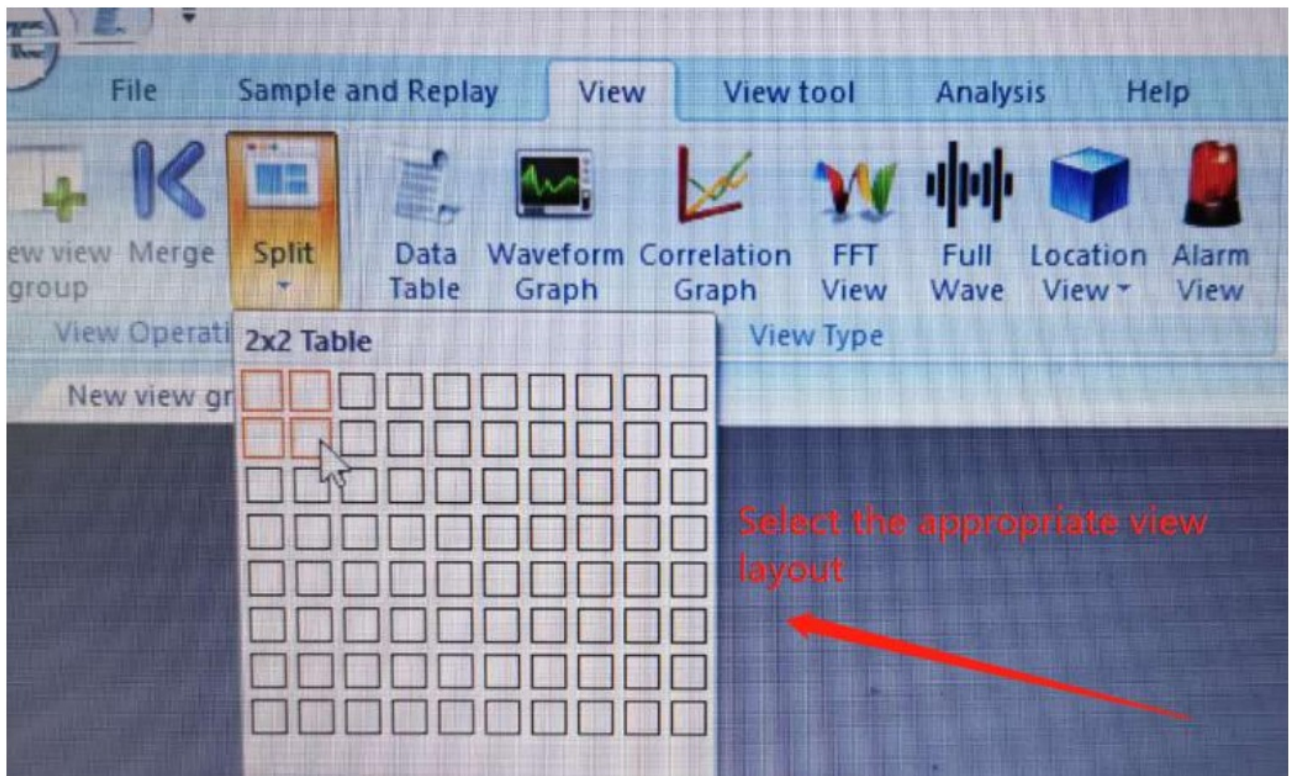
File Sample and Replay View View tool Analysis Help

ew view group Merge Split Data Table Waveform Graph Correlation Graph FFT View Full Wave Location View Alarm View

View Operati View Type

2x2 Table

New view gr

Select the appropriate view layout